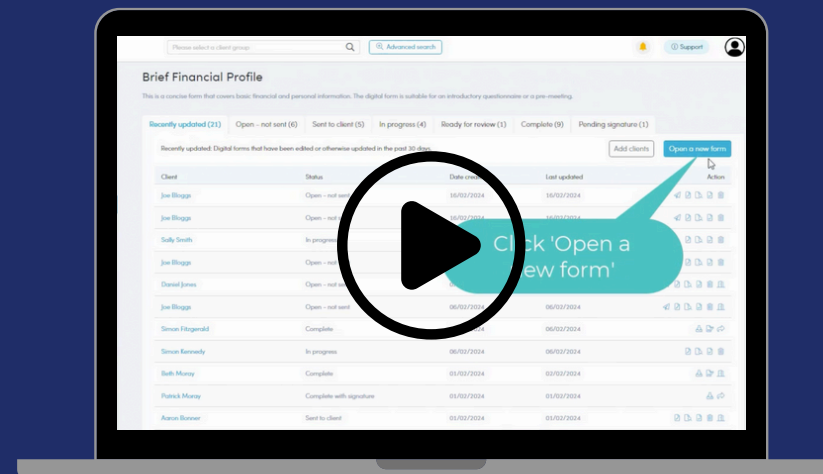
Please select a client group
Advanced search
Support

Brief Financial Profile

This is a concise form that covers basic financial and personal information. The digital form is suitable for an introductory questionnaire or a pre-meeting.

Recently updated (21) | Open - not sent (6) | Sent to client (5) | In progress (4) | Ready for review (1) | Complete (9) | Pending signature (1)

Recently updated: Digital forms that have been edited or otherwise updated in the past 30 days.

Add clients
Open a new form

| Client | Status | Date cre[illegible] | Last updated | Action |
|---|---|---|---|---|
| Joe Bloggs | Open - not sen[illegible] | 16/02/2024 | 16/02/2024 | |
| Joe Bloggs | Open - not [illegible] | 16/02/2024 | 16/02/2024 | |
| Sally Smith | In progress | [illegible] | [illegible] | |
| Joe Bloggs | Open - not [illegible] | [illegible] | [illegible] | |
| Daniel Jones | Open - not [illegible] | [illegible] | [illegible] | |
| Joe Bloggs | Open - not sent | 06/02/2024 | 06/02/2024 | |
| Simon Fitzgerald | Complete | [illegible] | 06/02/2024 | |
| Simon Kennedy | In progress | 06/02/2024 | 06/02/2024 | |
| Beth Moray | Complete | 01/02/2024 | 02/02/2024 | |
| Patrick Moray | Complete with signature | 01/02/2024 | 01/02/2024 | |
| Aaron Bonner | Sent to client | 01/02/2024 | 01/02/2024 | |

Click 'Open a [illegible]ew form'